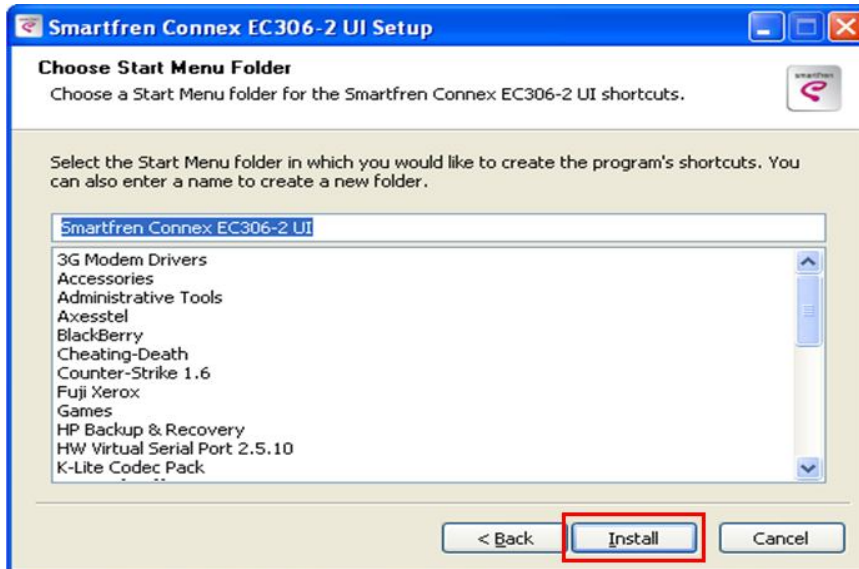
Smartfren Connex EC306-2 UI Setup

Choose Start Menu Folder
Choose a Start Menu folder for the Smartfren Connex EC306-2 UI shortcuts.

smartfren

Select the Start Menu folder in which you would like to create the program's shortcuts. You can also enter a name to create a new folder.

Smartfren Connex EC306-2 UI

3G Modem Drivers
Accessories
Administrative Tools
Axesstel
BlackBerry
Cheating-Death
Counter-Strike 1.6
Fuji Xerox
Games
HP Backup & Recovery
HW Virtual Serial Port 2.5.10
K-Lite Codec Pack

< Back
Install
Cancel